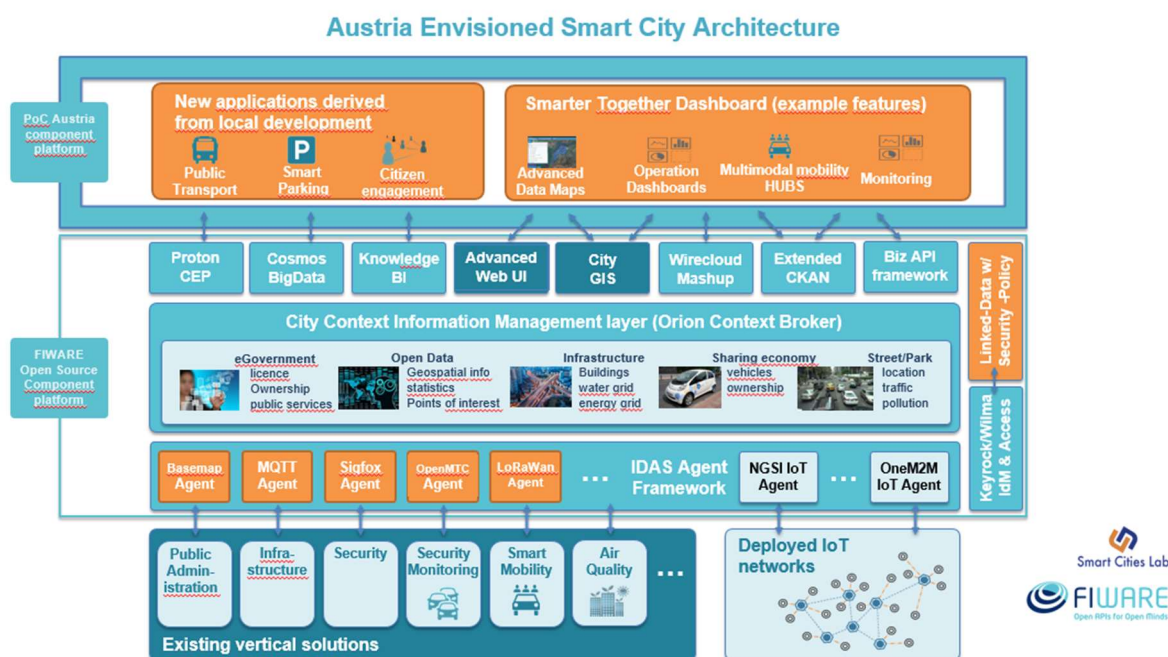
Austria Envisioned Smart City Architecture

PoC Austria component platform

New applications derived from local development

Public Transport

Smart Parking

Citizen engagement

Smarter Together Dashboard (example features)

Advanced Data Maps

Operation Dashboards

Multimodal mobility HUBS

Monitoring

Proton CEP

Cosmos BigData

Knowledge BI

Advanced Web UI

City GIS

Wirecloud Mashup

Extended CKAN

Biz API framework

Linked-Data w/ Security -Policy

FIWARE Open Source Component platform

City Context Information Management layer (Orion Context Broker)

eGovernment
licence
Ownership
public services

Open Data
Geospatial info
statistics
Points of interest

Infrastructure
Buildings
water grid
energy grid

Sharing economy
vehicles
ownership

Street/Park
location
traffic
pollution

Keyrock/Wilma IdM & Access

Basemap Agent

MQTT Agent

Sigfox Agent

OpenMTC Agent

LoRaWan Agent

...

IDAS Agent Framework

NGSI IoT Agent

...

OneM2M IoT Agent

Public Admin-istration

Infra-structure

Security

Security Monitoring

Smart Mobility

Air Quality

...

Existing vertical solutions

Deployed IoT networks

Smart Cities Lab

FIWARE
Open APIs for Open Minds